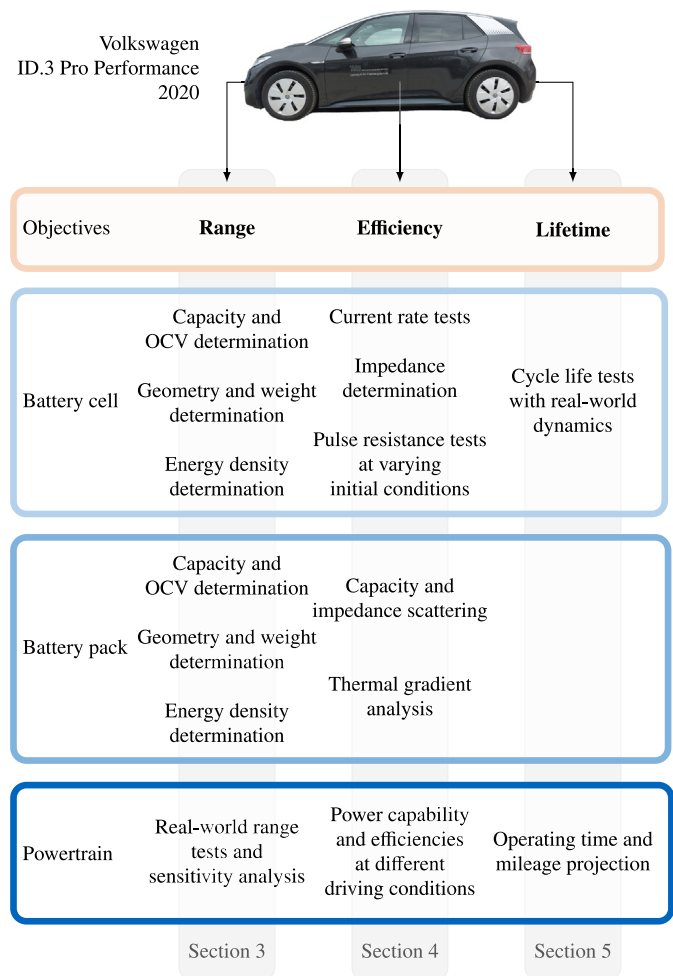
Volkswagen
ID.3 Pro Performance
2020

| Objectives | **Range** | **Efficiency** | **Lifetime** |
|---|---|---|---|
| Battery cell | Capacity and OCV determination<br>Geometry and weight determination<br>Energy density determination | Current rate tests<br>Impedance determination<br>Pulse resistance tests at varying initial conditions | Cycle life tests with real-world dynamics |
| Battery pack | Capacity and OCV determination<br>Geometry and weight determination<br>Energy density determination | Capacity and impedance scattering<br>Thermal gradient analysis | |
| Powertrain | Real-world range tests and sensitivity analysis | Power capability and efficiencies at different driving conditions | Operating time and mileage projection |
| | Section 3 | Section 4 | Section 5 |